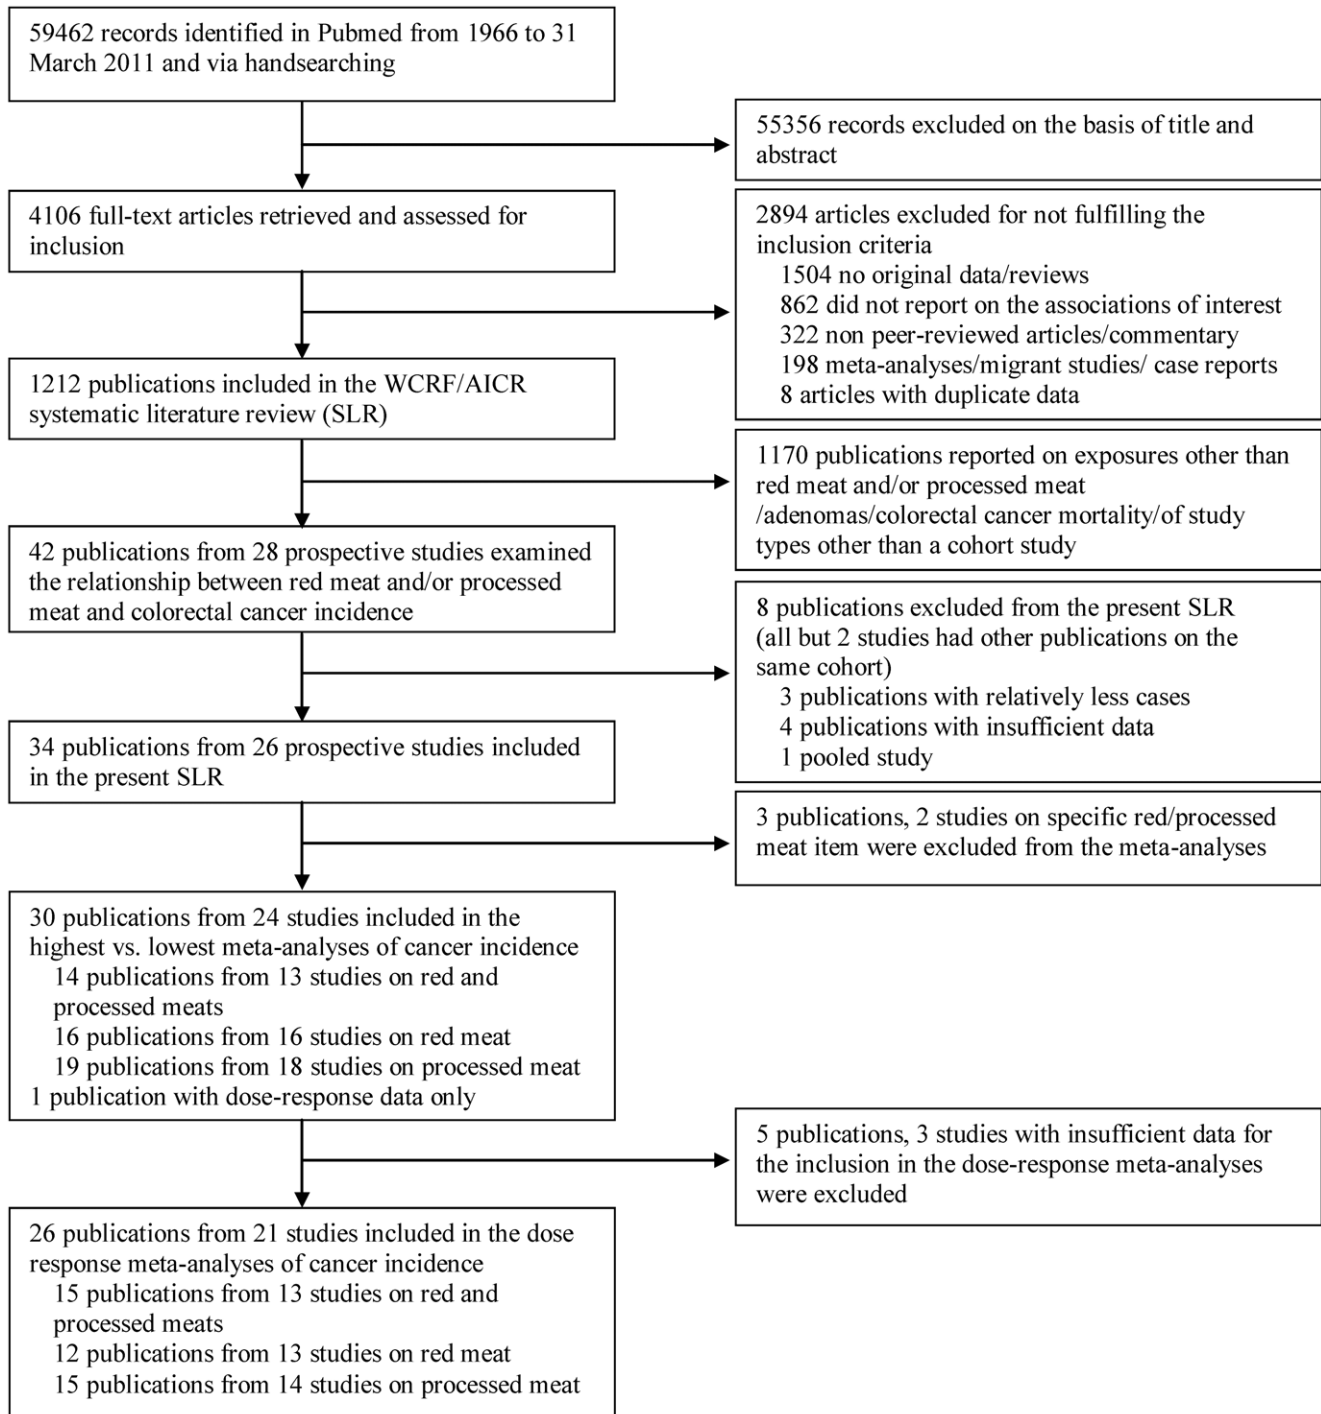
59462 records identified in Pubmed from 1966 to 31 March 2011 and via handsearching

55356 records excluded on the basis of title and abstract

4106 full-text articles retrieved and assessed for inclusion

2894 articles excluded for not fulfilling the inclusion criteria
1504 no original data/reviews
862 did not report on the associations of interest
322 non peer-reviewed articles/commentary
198 meta-analyses/migrant studies/ case reports
8 articles with duplicate data

1212 publications included in the WCRF/AICR systematic literature review (SLR)

1170 publications reported on exposures other than red meat and/or processed meat /adenomas/colorectal cancer mortality/of study types other than a cohort study

42 publications from 28 prospective studies examined the relationship between red meat and/or processed meat and colorectal cancer incidence

8 publications excluded from the present SLR (all but 2 studies had other publications on the same cohort)
3 publications with relatively less cases
4 publications with insufficient data
1 pooled study

34 publications from 26 prospective studies included in the present SLR

3 publications, 2 studies on specific red/processed meat item were excluded from the meta-analyses

30 publications from 24 studies included in the highest vs. lowest meta-analyses of cancer incidence
14 publications from 13 studies on red and processed meats
16 publications from 16 studies on red meat
19 publications from 18 studies on processed meat
1 publication with dose-response data only

5 publications, 3 studies with insufficient data for the inclusion in the dose-response meta-analyses were excluded

26 publications from 21 studies included in the dose response meta-analyses of cancer incidence
15 publications from 13 studies on red and processed meats
12 publications from 13 studies on red meat
15 publications from 14 studies on processed meat